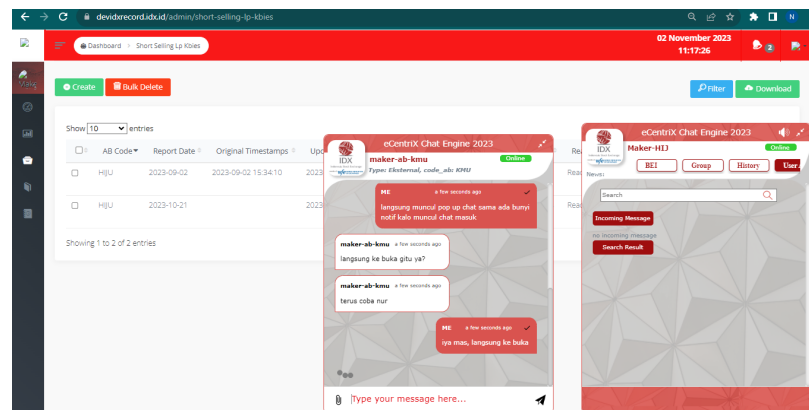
devidxrecord.idx.id/admin/short-selling-lp-kbies

Dashboard > Short Selling Lp Kbies

02 November 2023
11:17:26

2

Create  Bulk Delete

Filter  Download

Show 10 entries

| | AB Code | Report Date | Original Timestamps | Upd |
|---|---|---|---|---|
| | HIJU | 2023-09-02 | 2023-09-02 15:34:10 | 2023 |
| | HIJU | 2023-10-21 | | 2023 |

Showing 1 to 2 of 2 entries

eCentriX Chat Engine 2023

IDX

maker-ab-kmu
Online
Type: Eksternal, code_ab: KMU

ME a few seconds ago
langsung muncul pop up chat sama ada bunyi notif kalo muncul chat masuk

maker-ab-kmu a few seconds ago
langsung ke buka gitu ya?

maker-ab-kmu a few seconds ago
terus coba nur

ME a few seconds ago
iya mas, langsung ke buka

Type your message here...

eCentriX Chat Engine 2023

IDX

Maker-HIJ
Online
News:

BEI  Group  History  User

Search

Incoming Message
no incoming message
Search Result